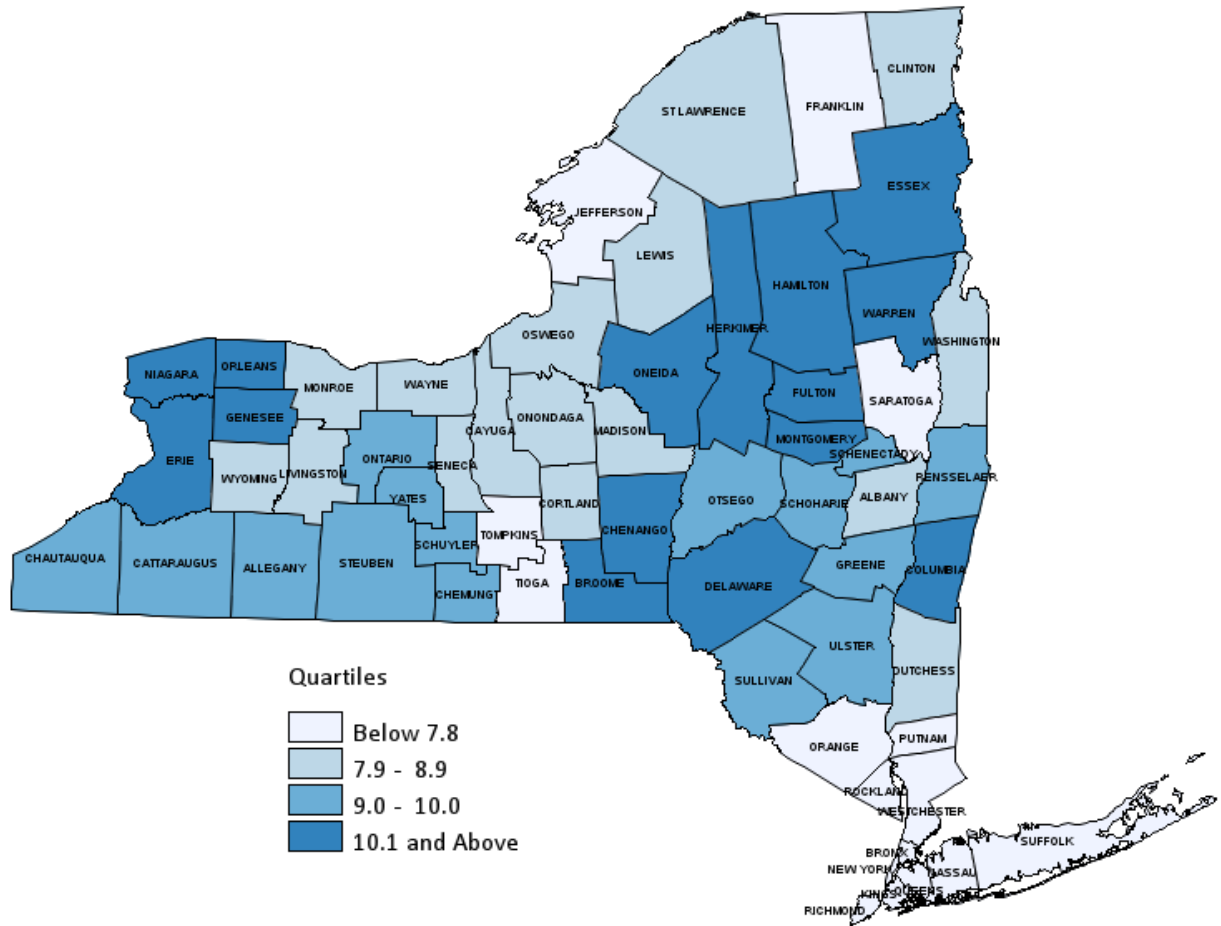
CLINTON
ST LAWRENCE
FRANKLIN
ESSEX
JEFFERSON
LEWIS
HAMILTON
WARREN
OSWEGO
HERKIMER
WASHINGTON
NIAGARA
ORLEANS
MONROE
WAYNE
ONEIDA
FULTON
SARATOGA
GENESEE
CAYUGA
ONONDAGA
MADISON
MONTGOMERY
ERIE
WYOMING
LIVINGSTON
ONTARIO
SENECA
SCHENECTADY
RENSSELAER
YATES
CORTLAND
OTSEGO
SCHOHARIE
ALBANY
TOMPKINS
CHENANGO
CHAUTAUQUA
CATTARAUGUS
ALLEGANY
STEUBEN
SCHUYLER
GREENE
COLUMBIA
TIOGA
BROOME
DELAWARE
CHEMUNG
ULSTER
SULLIVAN
DUTCHESS
ORANGE
PUTNAM
ROCKLAND
WESTCHESTER
SUFFOLK
BRONX
NEW YORK
NASSAU
KINGS
QUEENS
RICHMOND

Quartiles
Below 7.8
7.9 - 8.9
9.0 - 10.0
10.1 and Above